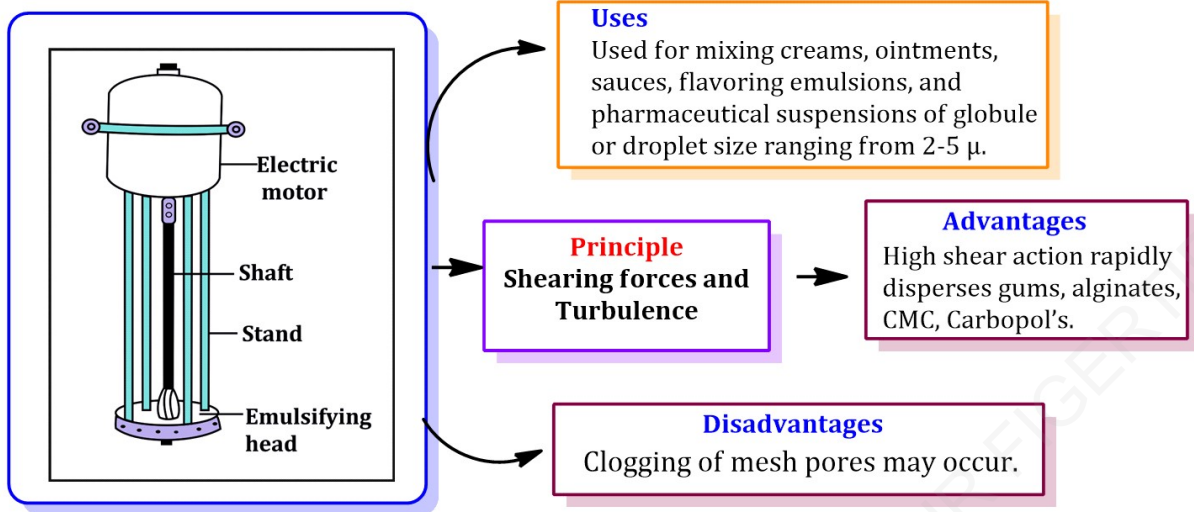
Electric motor

Shaft

Stand

Emulsifying head

Uses
Used for mixing creams, ointments, sauces, flavoring emulsions, and pharmaceutical suspensions of globule or droplet size ranging from 2-5 μ.

Principle
Shearing forces and Turbulence

Advantages
High shear action rapidly disperses gums, alginates, CMC, Carbopol's.

Disadvantages
Clogging of mesh pores may occur.